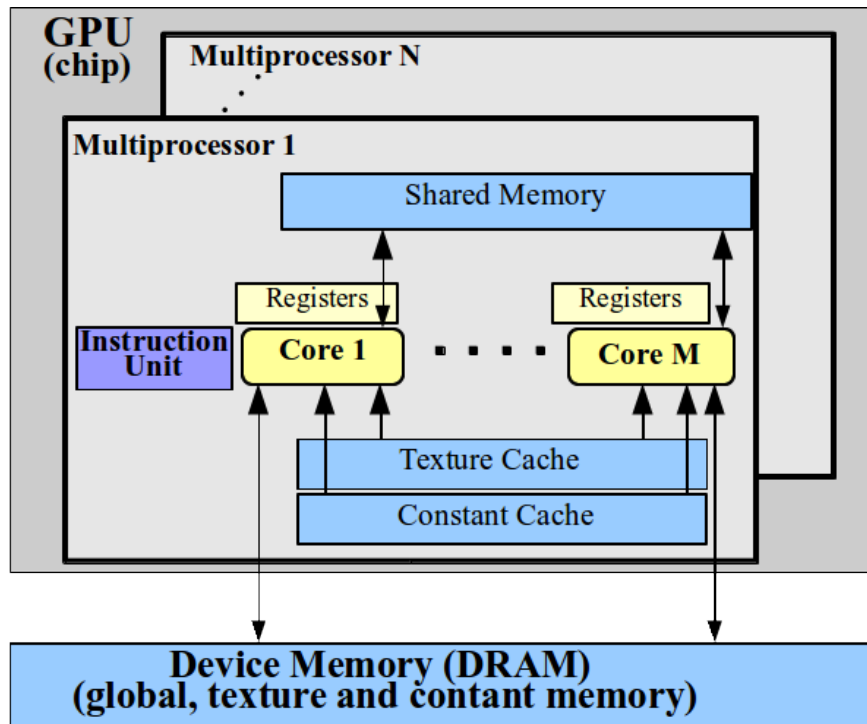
GPU
(chip)

Multiprocessor N

Multiprocessor 1

Shared Memory

Registers

Registers

Instruction Unit

Core 1

Core M

Texture Cache

Constant Cache

Device Memory (DRAM)
(global, texture and contant memory)